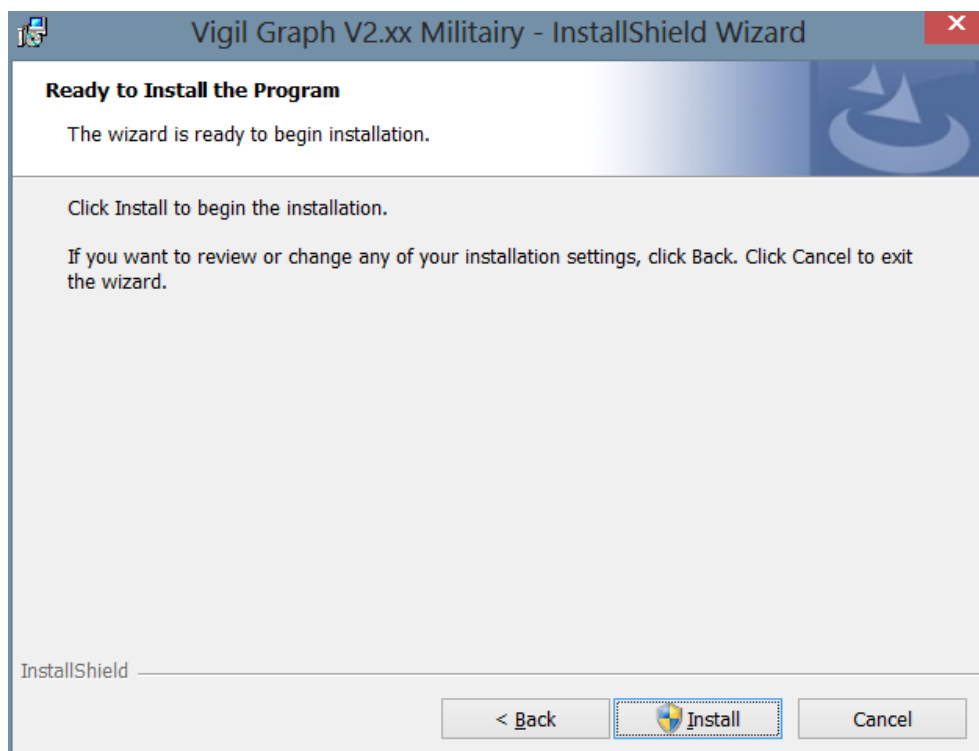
Vigil Graph V2.xx Militairy - InstallShield Wizard

Ready to Install the Program

The wizard is ready to begin installation.

Click Install to begin the installation.

If you want to review or change any of your installation settings, click Back. Click Cancel to exit the wizard.

InstallShield

< Back

Install

Cancel